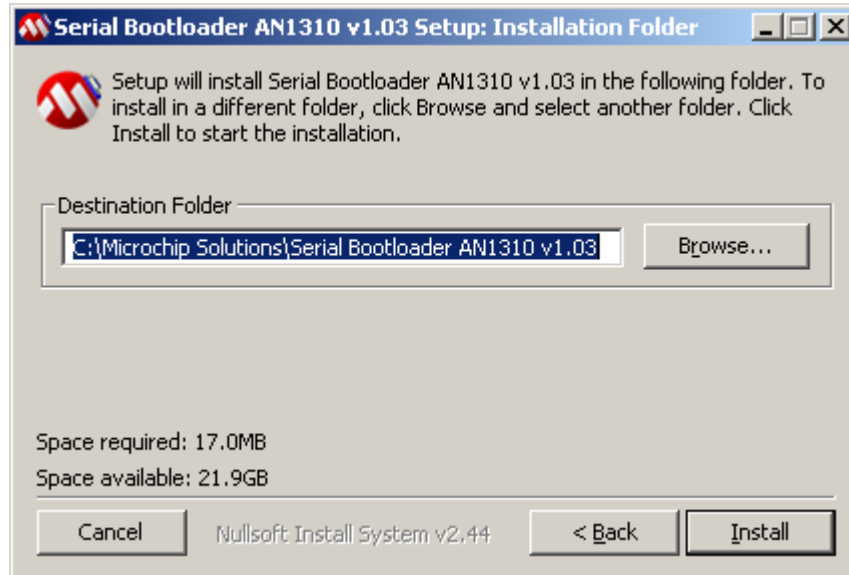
Serial Bootloader AN1310 v1.03 Setup: Installation Folder

Setup will install Serial Bootloader AN1310 v1.03 in the following folder. To install in a different folder, click Browse and select another folder. Click Install to start the installation.

Destination Folder

C:\Microchip Solutions\Serial Bootloader AN1310 v1.03

Browse...

Space required: 17.0MB

Space available: 21.9GB

Cancel

Nullsoft Install System v2.44

< Back

Install